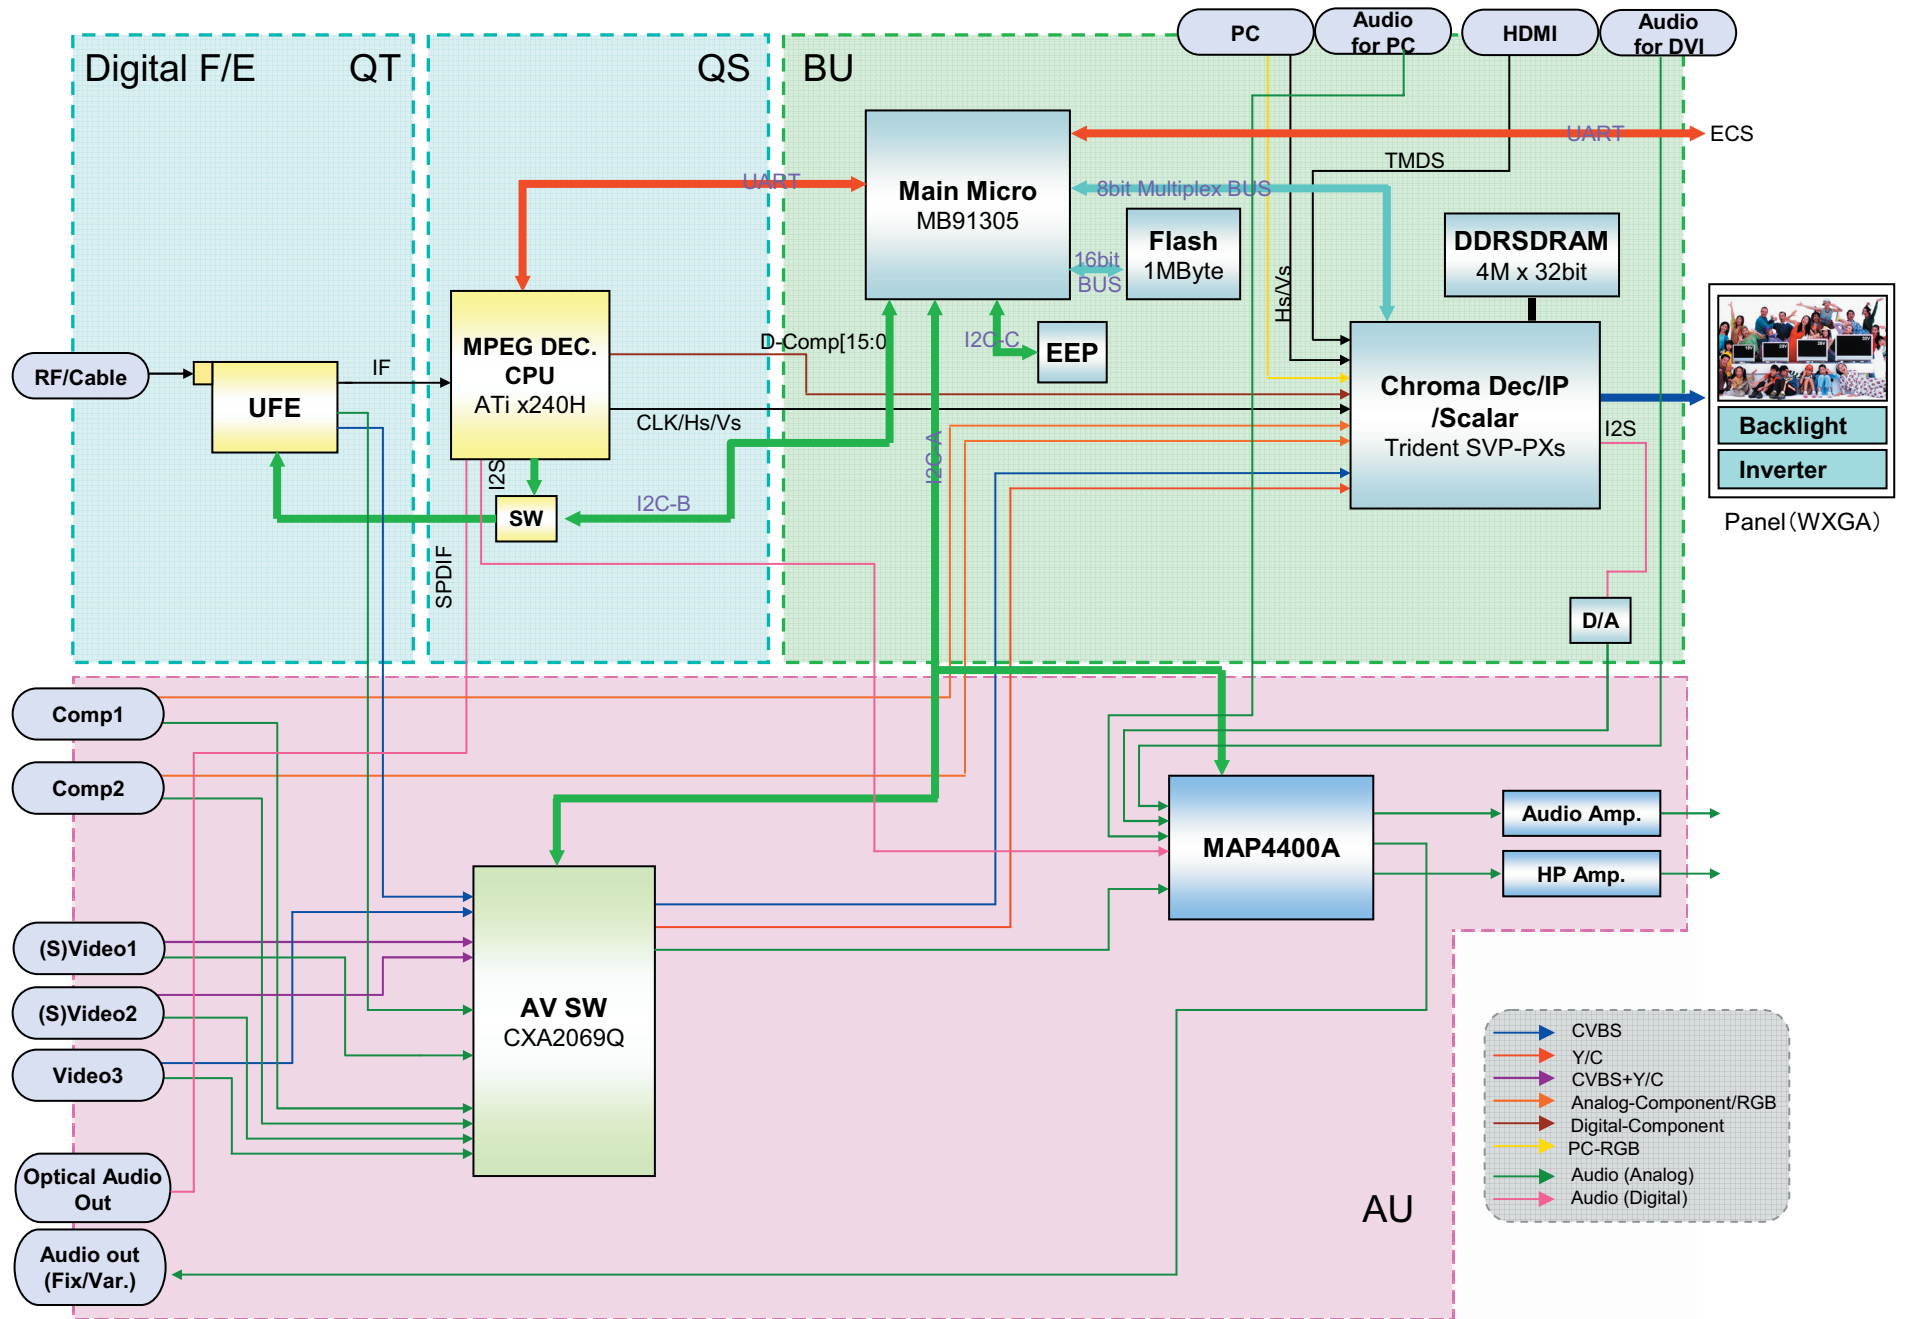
Digital F/E QT

QS

BU

PC

Audio for PC

HDMI

Audio for DVI

UART

ECS

TMDS

Main Micro
MB91305

8bit Multiplex BUS

UART

Flash
1MByte

16bit BUS

DDRSDRAM
4M x 32bit

Hs/Vs

MPEG DEC. CPU
ATi x240H

D-Comp[15:0

I2C-C

EEP

RF/Cable

UFE

IF

CLK/Hs/Vs

Chroma Dec/IP /Scalar
Trident SVP-PXs

I2S

Backlight

Inverter

Panel（WXGA）

I2S

SW

I2C-B

I2C-A

SPDIF

D/A

Comp1

Comp2

MAP4400A

Audio Amp.

HP Amp.

(S)Video1

(S)Video2

Video3

AV SW
CXA2069Q

Optical Audio Out

Audio out (Fix/Var.)

AU

CVBS
Y/C
CVBS+Y/C
Analog-Component/RGB
Digital-Component
PC-RGB
Audio (Analog)
Audio (Digital)